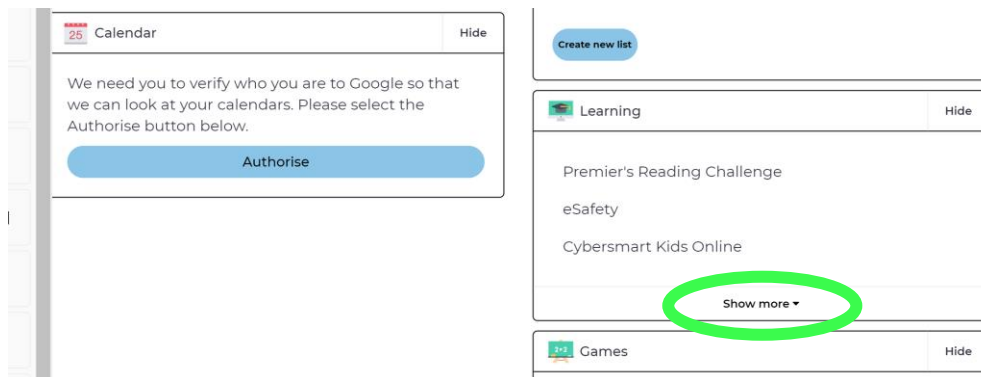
25 Calendar

Hide

We need you to verify who you are to Google so that we can look at your calendars. Please select the Authorise button below.

Authorise

Create new list

Learning

Hide

Premier's Reading Challenge

eSafety

Cybersmart Kids Online

Show more ▾

2+2 Games

Hide